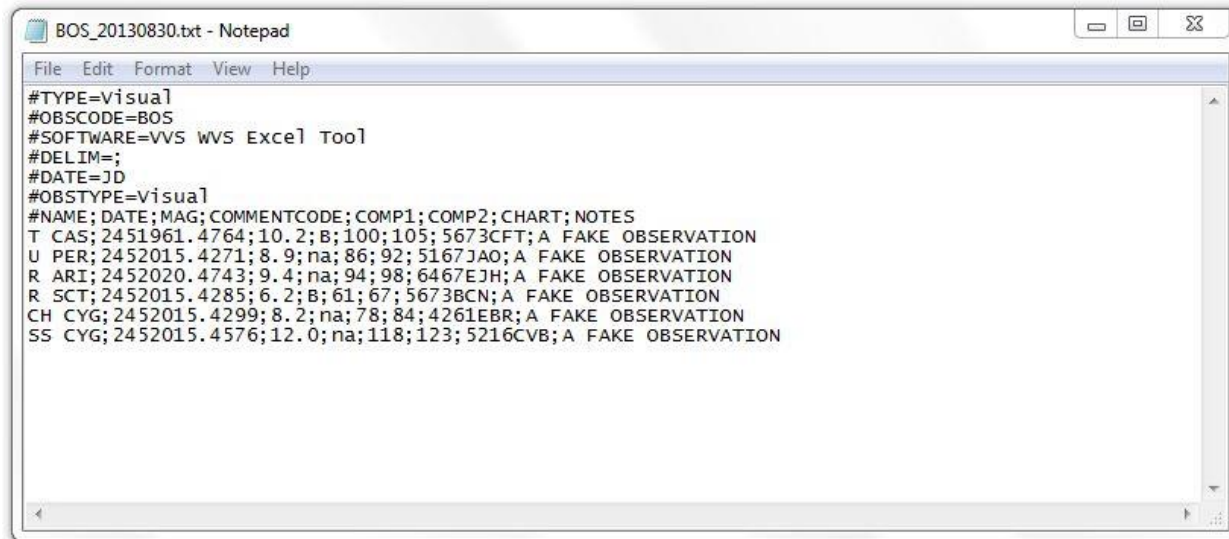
BOS_20130830.txt - Notepad

File Edit Format View Help

#TYPE=Visual
#OBSCODE=BOS
#SOFTWARE=VVS WVS Excel Tool
#DELIM=;
#DATE=JD
#OBSTYPE=Visual
#NAME;DATE;MAG;COMMENTCODE;COMP1;COMP2;CHART;NOTES
T CAS;2451961.4764;10.2;B;100;105;5673CFT;A FAKE OBSERVATION
U PER;2452015.4271;8.9;na;86;92;5167JAO;A FAKE OBSERVATION
R ARI;2452020.4743;9.4;na;94;98;6467EJH;A FAKE OBSERVATION
R SCT;2452015.4285;6.2;B;61;67;5673BCN;A FAKE OBSERVATION
CH CYG;2452015.4299;8.2;na;78;84;4261EBR;A FAKE OBSERVATION
SS CYG;2452015.4576;12.0;na;118;123;5216CVB;A FAKE OBSERVATION